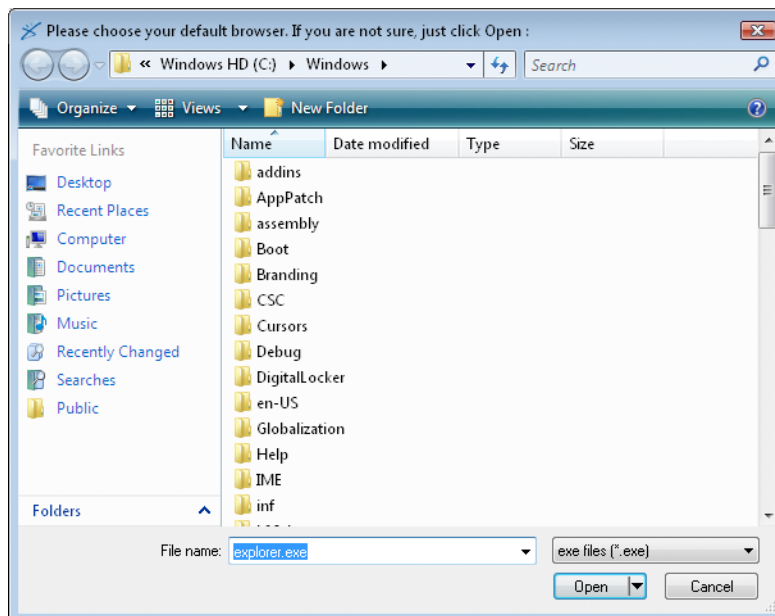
Please choose your default browser. If you are not sure, just click Open :

« Windows HD (C:) ▸ Windows ▸

Search

Organize ▾ Views ▾ New Folder

Favorite Links

Desktop
Recent Places
Computer
Documents
Pictures
Music
Recently Changed
Searches
Public

Folders

| Name | Date modified | Type | Size |
|---|---|---|---|
| addins | | | |
| AppPatch | | | |
| assembly | | | |
| Boot | | | |
| Branding | | | |
| CSC | | | |
| Cursors | | | |
| Debug | | | |
| DigitalLocker | | | |
| en-US | | | |
| Globalization | | | |
| Help | | | |
| IME | | | |
| inf | | | |

File name: explorer.exe

exe files (*.exe)

Open

Cancel